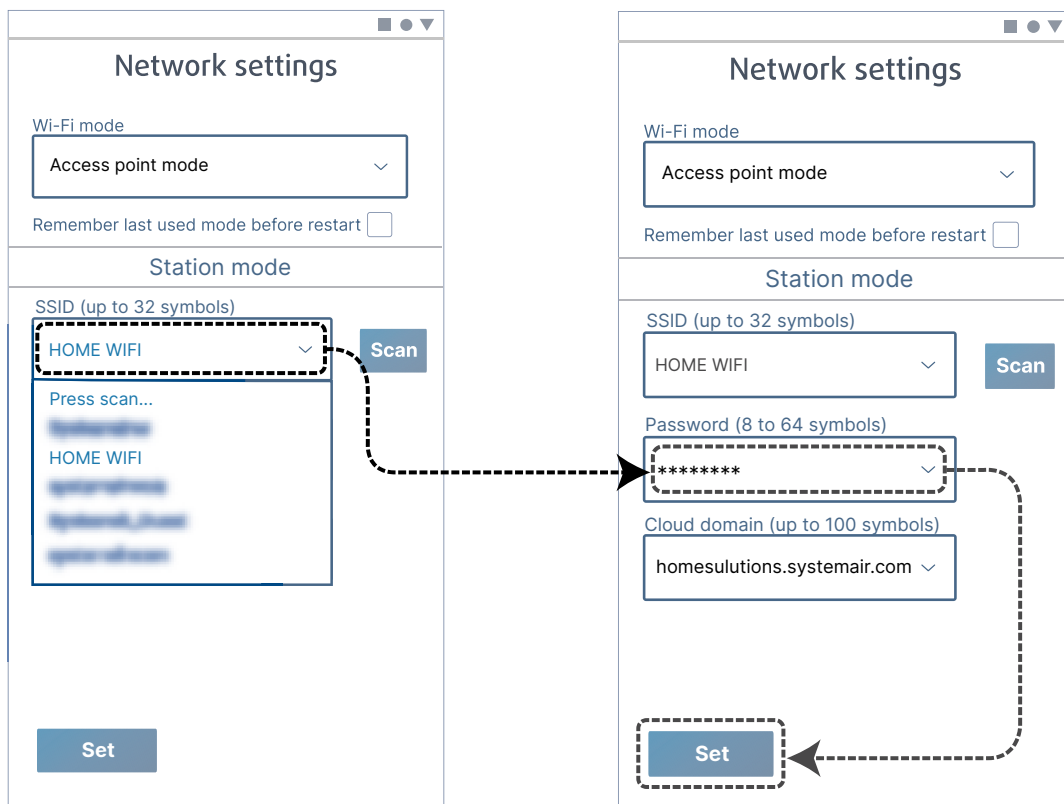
Network settings

Wi-Fi mode

Access point mode

Remember last used mode before restart

Station mode

SSID (up to 32 symbols)

HOME WIFI

Scan

Press scan...

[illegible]

HOME WIFI

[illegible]

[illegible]

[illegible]

Set

Network settings

Wi-Fi mode

Access point mode

Remember last used mode before restart

Station mode

SSID (up to 32 symbols)

HOME WIFI

Scan

Password (8 to 64 symbols)

********

Cloud domain (up to 100 symbols)

homesulutions.systemair.com

Set